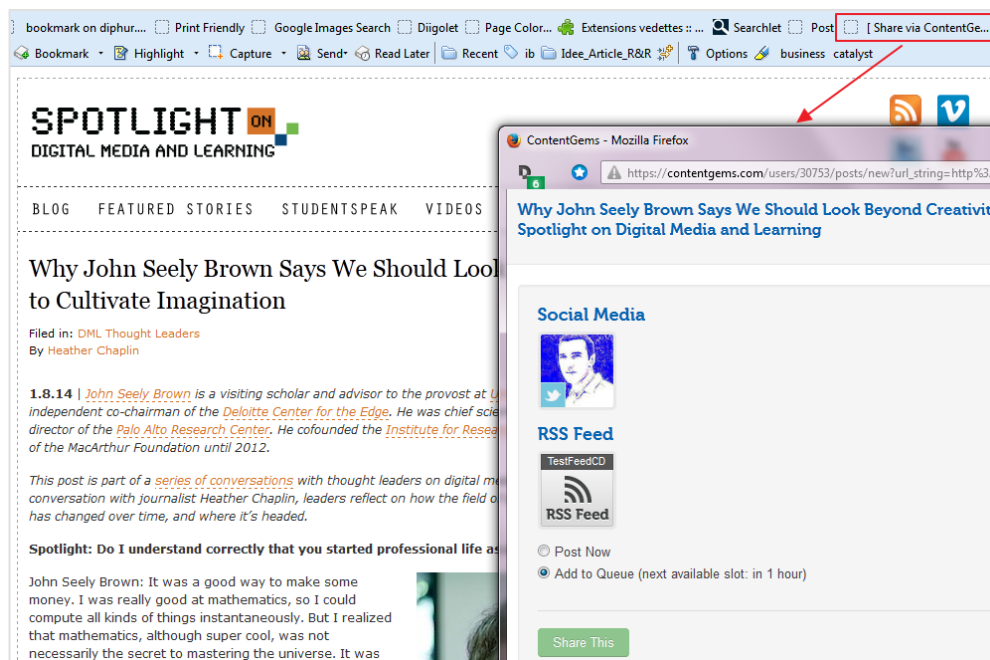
bookmark on diphur... Print Friendly Google Images Search Diigolet Page Color... Extensions vedettes :: ... Searchlet Post [ Share via ContentGe...

Bookmark Highlight Capture Send Read Later Recent ib Idee_Article_R&R Options business catalyst

SPOTLIGHT ON
DIGITAL MEDIA AND LEARNING

BLOG FEATURED STORIES STUDENTSPEAK VIDEOS

Why John Seely Brown Says We Should Look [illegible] to Cultivate Imagination

Filed in: DML Thought Leaders
By Heather Chaplin

1.8.14 | John Seely Brown is a visiting scholar and advisor to the provost at U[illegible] independent co-chairman of the Deloitte Center for the Edge. He was chief scie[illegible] director of the Palo Alto Research Center. He cofounded the Institute for Resea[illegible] of the MacArthur Foundation until 2012.

This post is part of a series of conversations with thought leaders on digital me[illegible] conversation with journalist Heather Chaplin, leaders reflect on how the field o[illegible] has changed over time, and where it's headed.

Spotlight: Do I understand correctly that you started professional life a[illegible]

John Seely Brown: It was a good way to make some money. I was really good at mathematics, so I could compute all kinds of things instantaneously. But I realized that mathematics, although super cool, was not necessarily the secret to mastering the universe. It was

ContentGems - Mozilla Firefox

6

https://contentgems.com/users/30753/posts/new?url_string=http%3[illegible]

Why John Seely Brown Says We Should Look Beyond Creativit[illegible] Spotlight on Digital Media and Learning

Social Media

RSS Feed

TestFeedCD

RSS Feed

Post Now
Add to Queue (next available slot: in 1 hour)

Share This